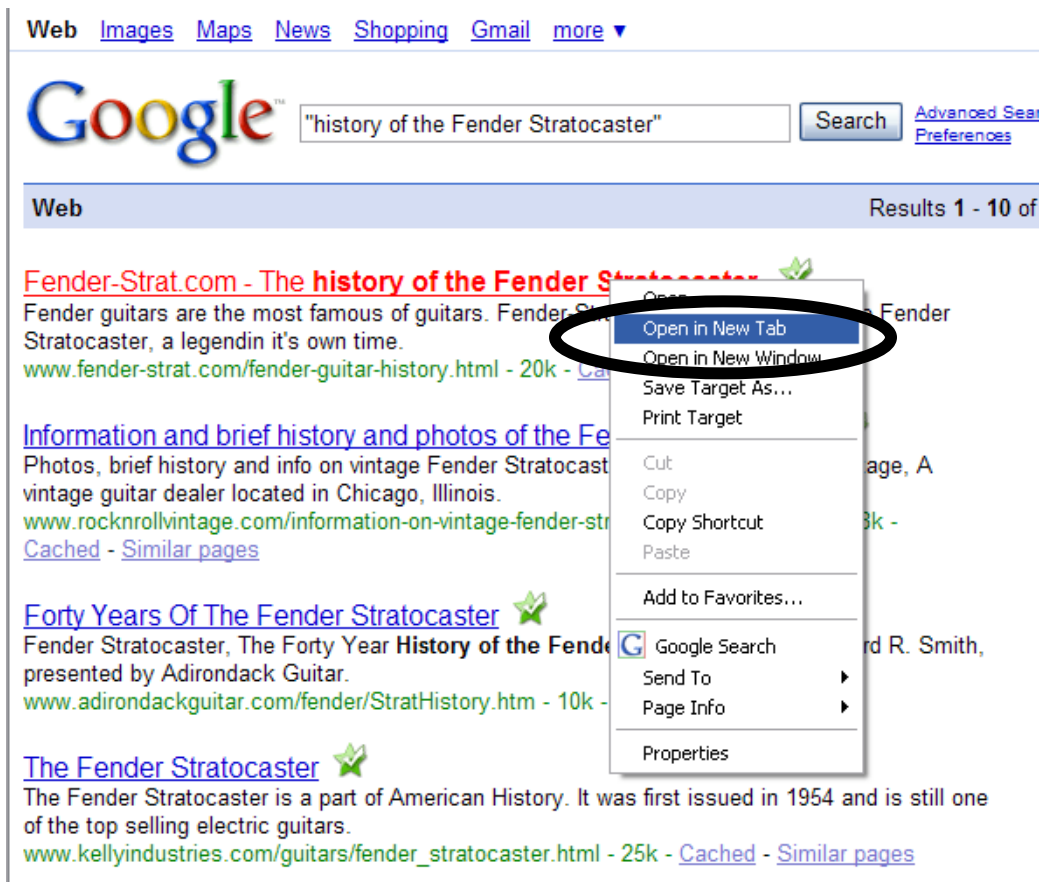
Web Images Maps News Shopping Gmail more ▼

Google™ "history of the Fender Stratocaster" Search Advanced Sear Preferences

Web Results 1 - 10 of

Fender-Strat.com - The **history of the Fender St**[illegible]
Fender guitars are the most famous of guitars. Fender-St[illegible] Fender Stratocaster, a legendin it's own time.
www.fender-strat.com/fender-guitar-history.html - 20k - Ca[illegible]

Open
Open in New Tab
Open in New Window
Save Target As...
Print Target
Cut
Copy
Copy Shortcut
Paste
Add to Favorites...
Google Search
Send To ▸
Page Info ▸
Properties

Information and brief history and photos of the Fe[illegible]
Photos, brief history and info on vintage Fender Stratocast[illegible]age, A vintage guitar dealer located in Chicago, Illinois.
www.rocknrollvintage.com/information-on-vintage-fender-str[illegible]3k -
Cached - Similar pages

Forty Years Of The Fender Stratocaster
Fender Stratocaster, The Forty Year **History of the Fende**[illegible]rd R. Smith, presented by Adirondack Guitar.
www.adirondackguitar.com/fender/StratHistory.htm - 10k -

The Fender Stratocaster
The Fender Stratocaster is a part of American History. It was first issued in 1954 and is still one of the top selling electric guitars.
www.kellyindustries.com/guitars/fender_stratocaster.html - 25k - Cached - Similar pages